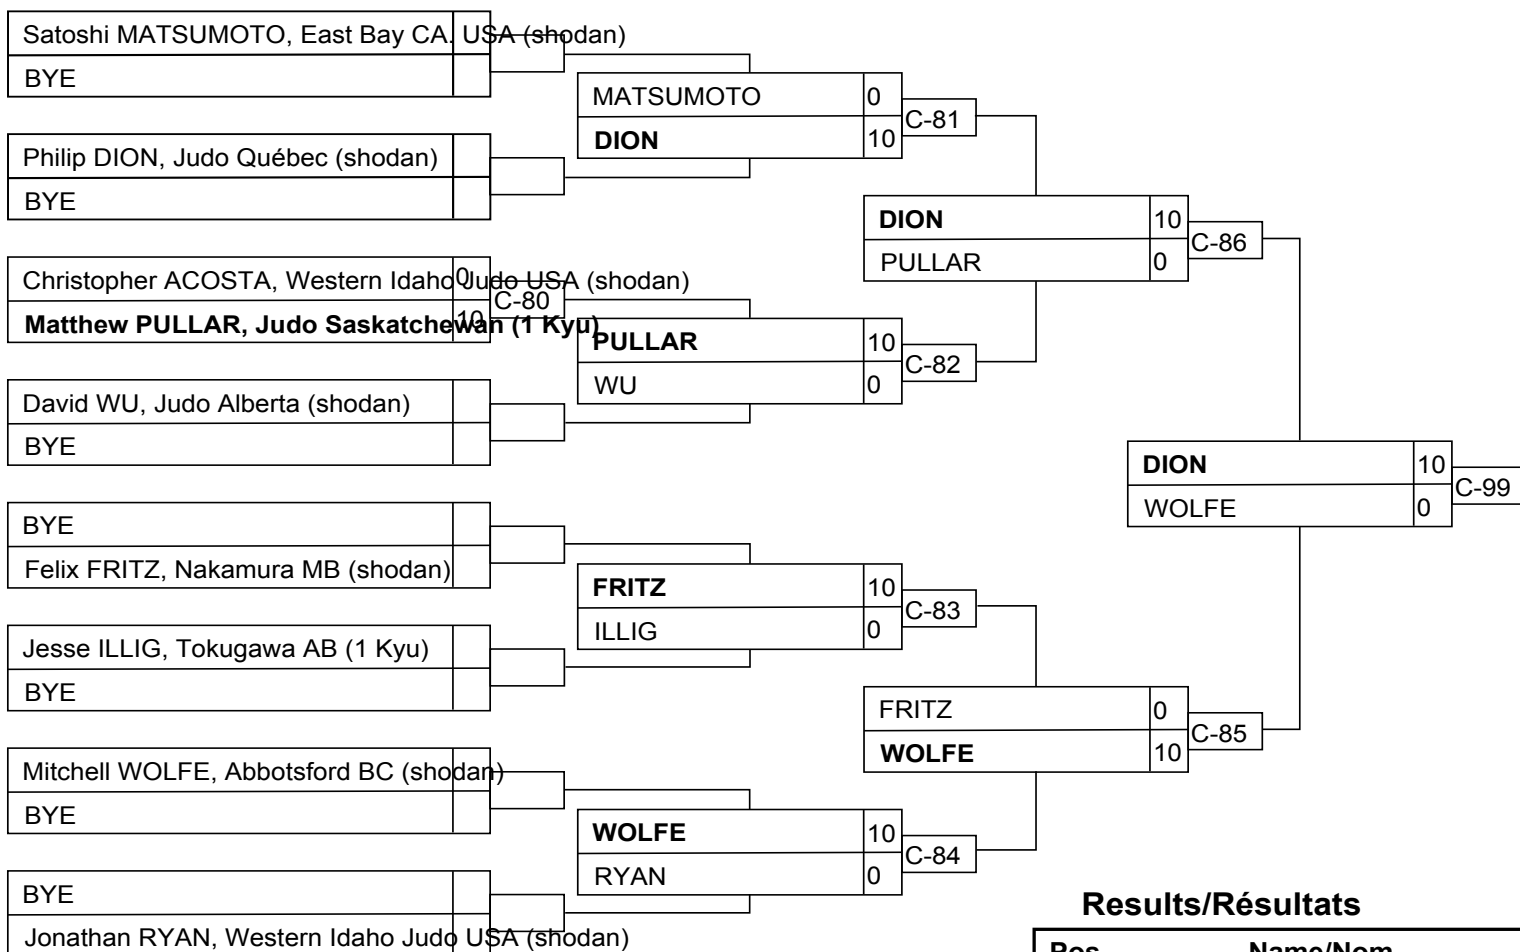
Satoshi MATSUMOTO, East Bay CA. USA (shodan)
BYE

Philip DION, Judo Québec (shodan)
BYE

Christopher ACOSTA, Western Idaho Judo USA (shodan) 0
Matthew PULLAR, Judo Saskatchewan (1 Kyu) 10
C-80

David WU, Judo Alberta (shodan)
BYE

BYE
Felix FRITZ, Nakamura MB (shodan)

Jesse ILLIG, Tokugawa AB (1 Kyu)
BYE

Mitchell WOLFE, Abbotsford BC (shodan)
BYE

BYE
Jonathan RYAN, Western Idaho Judo USA (shodan)

| MATSUMOTO | 0 |
|---|---|
| DION | 10 |

C-81

| PULLAR | 10 |
|---|---|
| WU | 0 |

C-82

| FRITZ | 10 |
|---|---|
| ILLIG | 0 |

C-83

| WOLFE | 10 |
|---|---|
| RYAN | 0 |

C-84

| DION | 10 |
|---|---|
| PULLAR | 0 |

C-86

| FRITZ | 0 |
|---|---|
| WOLFE | 10 |

C-85

| DION | 10 |
|---|---|
| WOLFE | 0 |

C-99

Results/Résultats

Pos Name/Nom